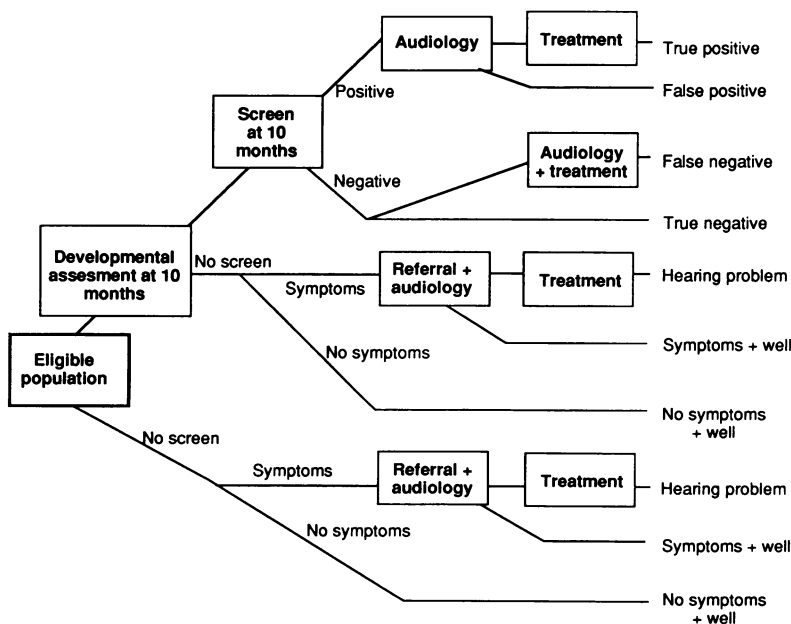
Audiology

Treatment

True positive

Screen at 10 months

Positive

False positive

Audiology + treatment

False negative

Negative

True negative

Developmental assesment at 10 months

No screen

Referral + audiology

Treatment

Hearing problem

Symptoms

Eligible population

No symptoms

Symptoms + well

No symptoms + well

No screen

Symptoms

Referral + audiology

Treatment

Hearing problem

No symptoms

Symptoms + well

No symptoms + well